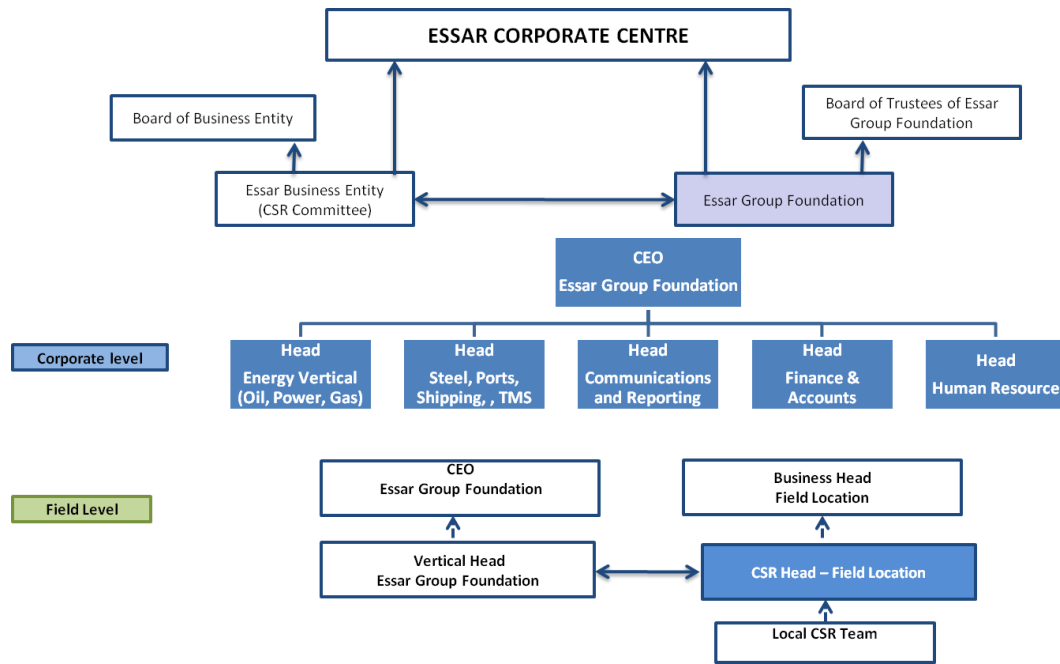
ESSAR CORPORATE CENTRE

Board of Business Entity

Board of Trustees of Essar Group Foundation

Essar Business Entity (CSR Committee)

Essar Group Foundation

CEO
Essar Group Foundation

Corporate level

Head
Energy Vertical (Oil, Power, Gas)

Head
Steel, Ports, Shipping, , TMS

Head
Communications and Reporting

Head
Finance & Accounts

Head
Human Resource

Field Level

CEO
Essar Group Foundation

Business Head
Field Location

Vertical Head
Essar Group Foundation

CSR Head – Field Location

Local CSR Team